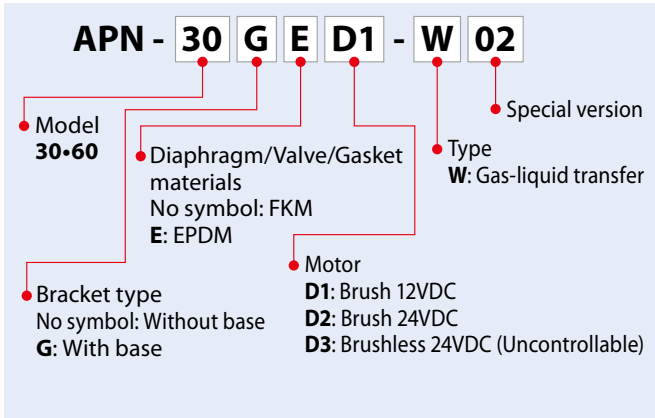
APN - 30 G E D1 - W 02

Special version

Model
**30•60**

Type
**W**: Gas-liquid transfer

Diaphragm/Valve/Gasket materials
No symbol: FKM
**E**: EPDM

Motor
**D1**: Brush 12VDC
**D2**: Brush 24VDC
**D3**: Brushless 24VDC (Uncontrollable)

Bracket type
No symbol: Without base
**G**: With base